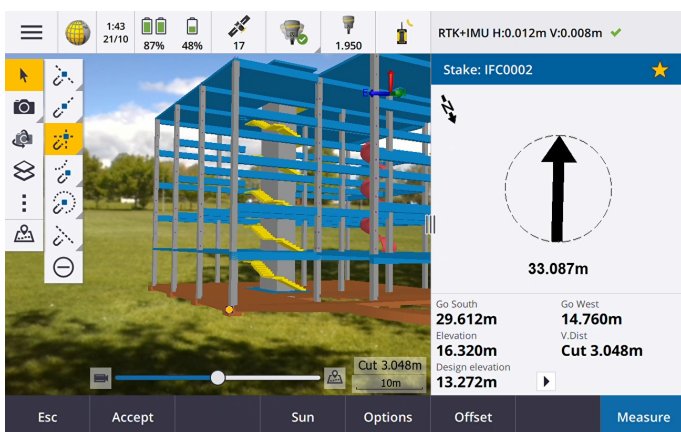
1:43
21/10
87%
48%
17
1.950
RTK+IMU H:0.012m V:0.008m

Stake: IFC0002

33.087m

Go South
29.612m
Go West
14.760m
Elevation
16.320m
V.Dist
Cut 3.048m
Design elevation
13.272m

Cut 3.048m
10m

Esc
Accept
Sun
Options
Offset
Measure